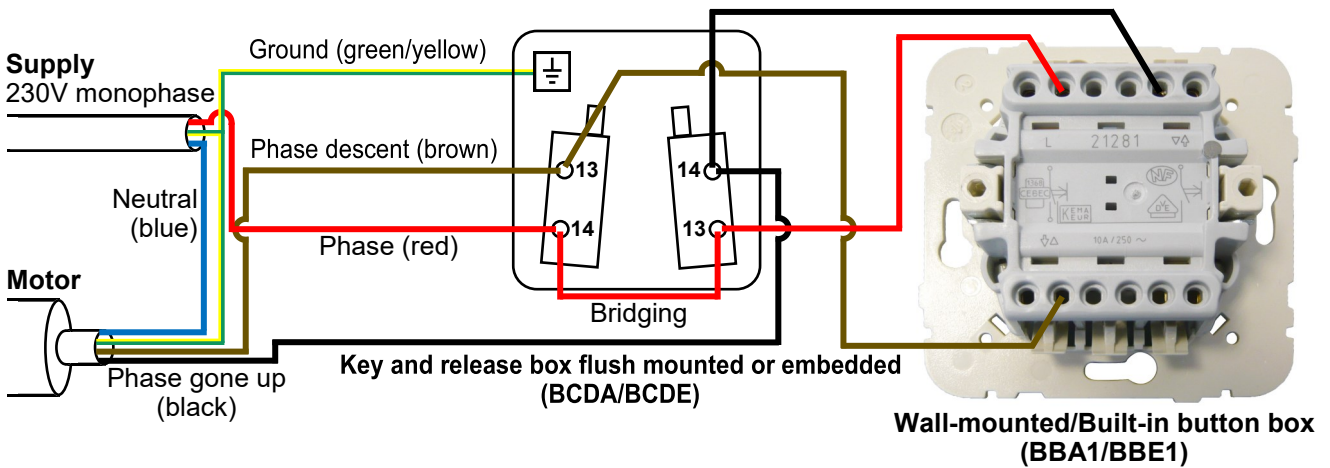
Supply
230V monophase

Ground (green/yellow)

Phase descent (brown)

Neutral (blue)

Phase (red)

Motor

Phase gone up (black)

13
14
14
13

Bridging

Key and release box flush mounted or embedded (BCDA/BCDE)

L
21281
10A / 250 ~

Wall-mounted/Built-in button box (BBA1/BBE1)